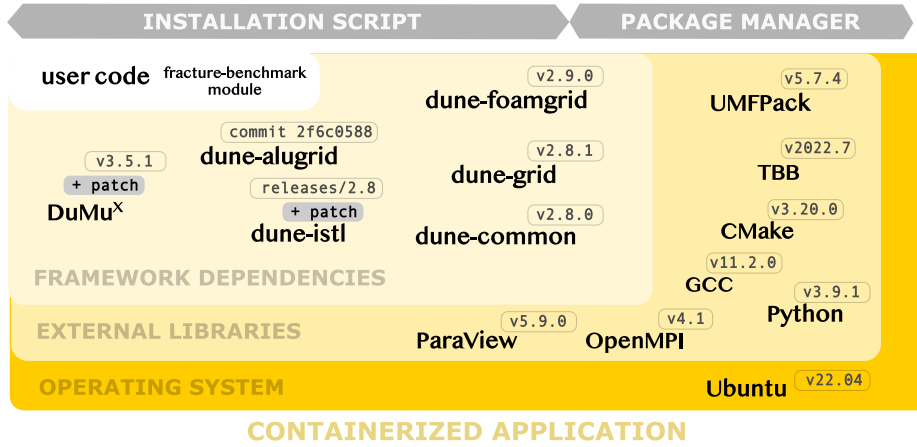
INSTALLATION SCRIPT

PACKAGE MANAGER

user code

fracture-benchmark module

v3.5.1

+ patch

DuMu$^{X}$

commit 2f6c0588

dune-alugrid

releases/2.8

+ patch

dune-istl

v2.9.0

dune-foamgrid

v2.8.1

dune-grid

v2.8.0

dune-common

FRAMEWORK DEPENDENCIES

v5.7.4

UMFPack

v2022.7

TBB

v3.20.0

CMake

v11.2.0

GCC

v3.9.1

Python

EXTERNAL LIBRARIES

v5.9.0

ParaView

v4.1

OpenMPI

OPERATING SYSTEM

Ubuntu

v22.04

CONTAINERIZED APPLICATION